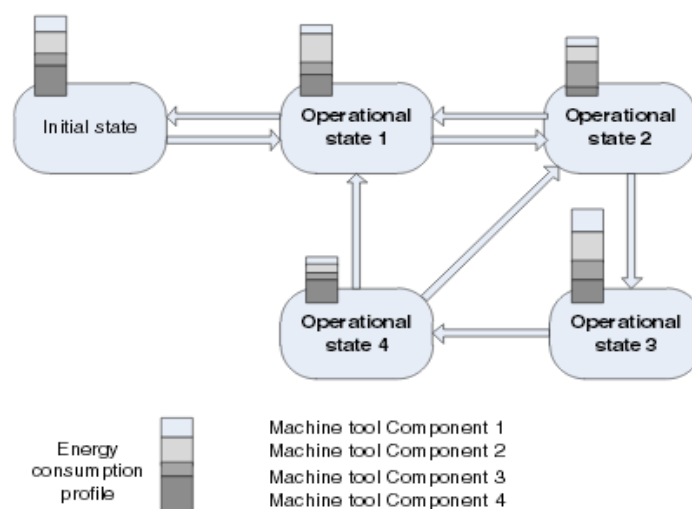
Initial state

Operational state 1

Operational state 2

Operational state 4

Operational state 3

Energy consumption profile

Machine tool Component 1
Machine tool Component 2
Machine tool Component 3
Machine tool Component 4